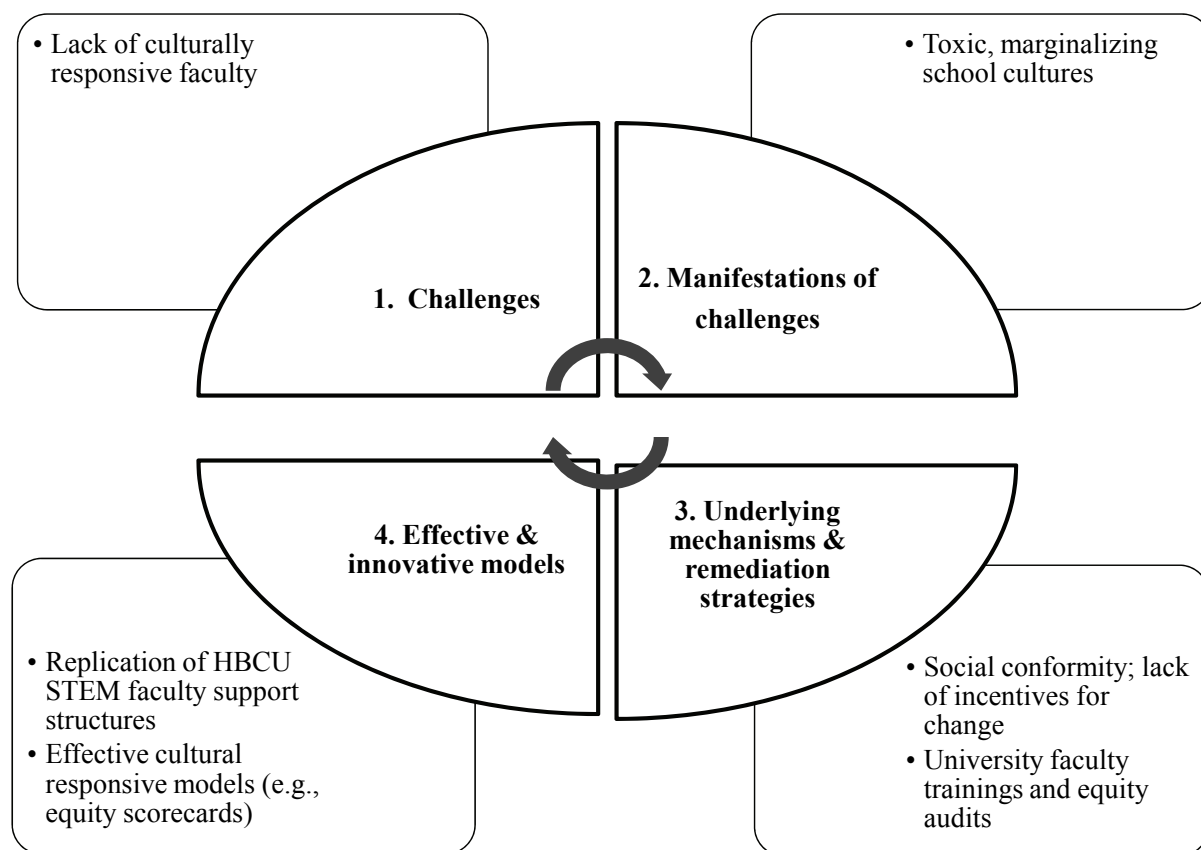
• Lack of culturally responsive faculty

• Toxic, marginalizing school cultures

1. Challenges

2. Manifestations of challenges

4. Effective & innovative models

3. Underlying mechanisms & remediation strategies

• Replication of HBCU STEM faculty support structures
• Effective cultural responsive models (e.g., equity scorecards)

• Social conformity; lack of incentives for change
• University faculty trainings and equity audits